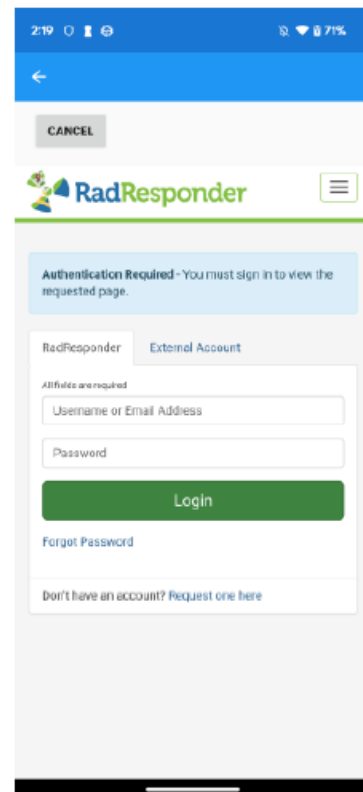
2:19

71%

CANCEL

RadResponder

Authentication Required - You must sign in to view the requested page.

RadResponder

External Account

All fields are required

Username or Email Address

Password

Login

Forgot Password

Don't have an account? Request one here